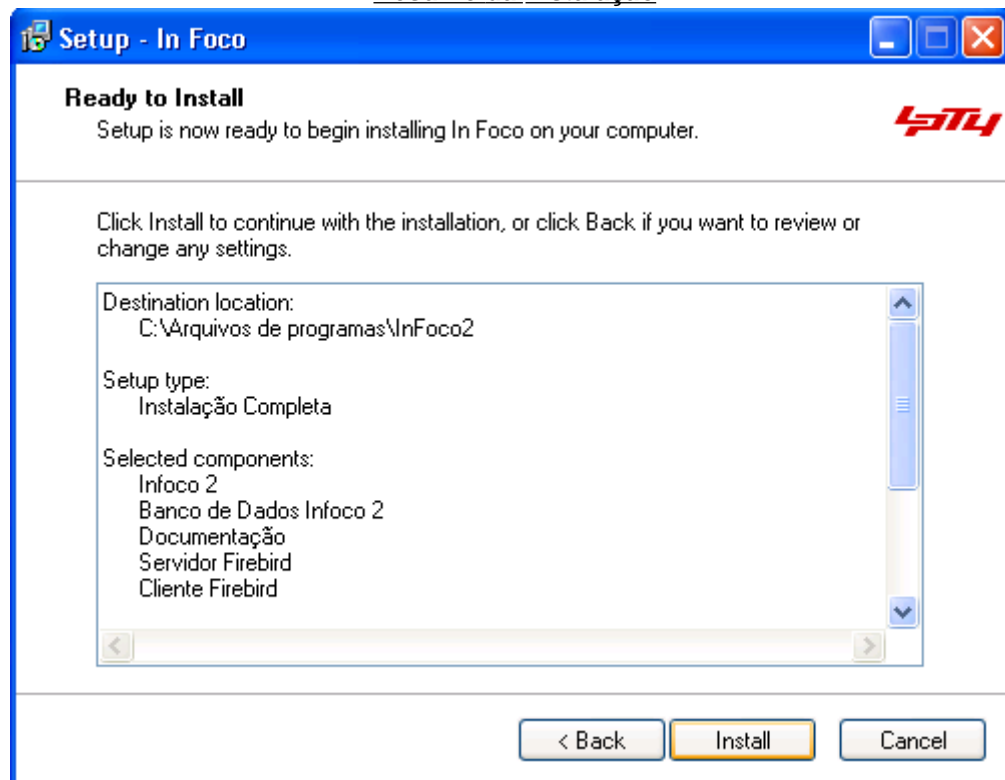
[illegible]

Setup - In Foco

Ready to Install
Setup is now ready to begin installing In Foco on your computer.

Click Install to continue with the installation, or click Back if you want to review or change any settings.

Destination location:
C:\Arquivos de programas\InFoco2

Setup type:
Instalação Completa

Selected components:
Infoco 2
Banco de Dados Infoco 2
Documentação
Servidor Firebird
Cliente Firebird

< Back
Install
Cancel